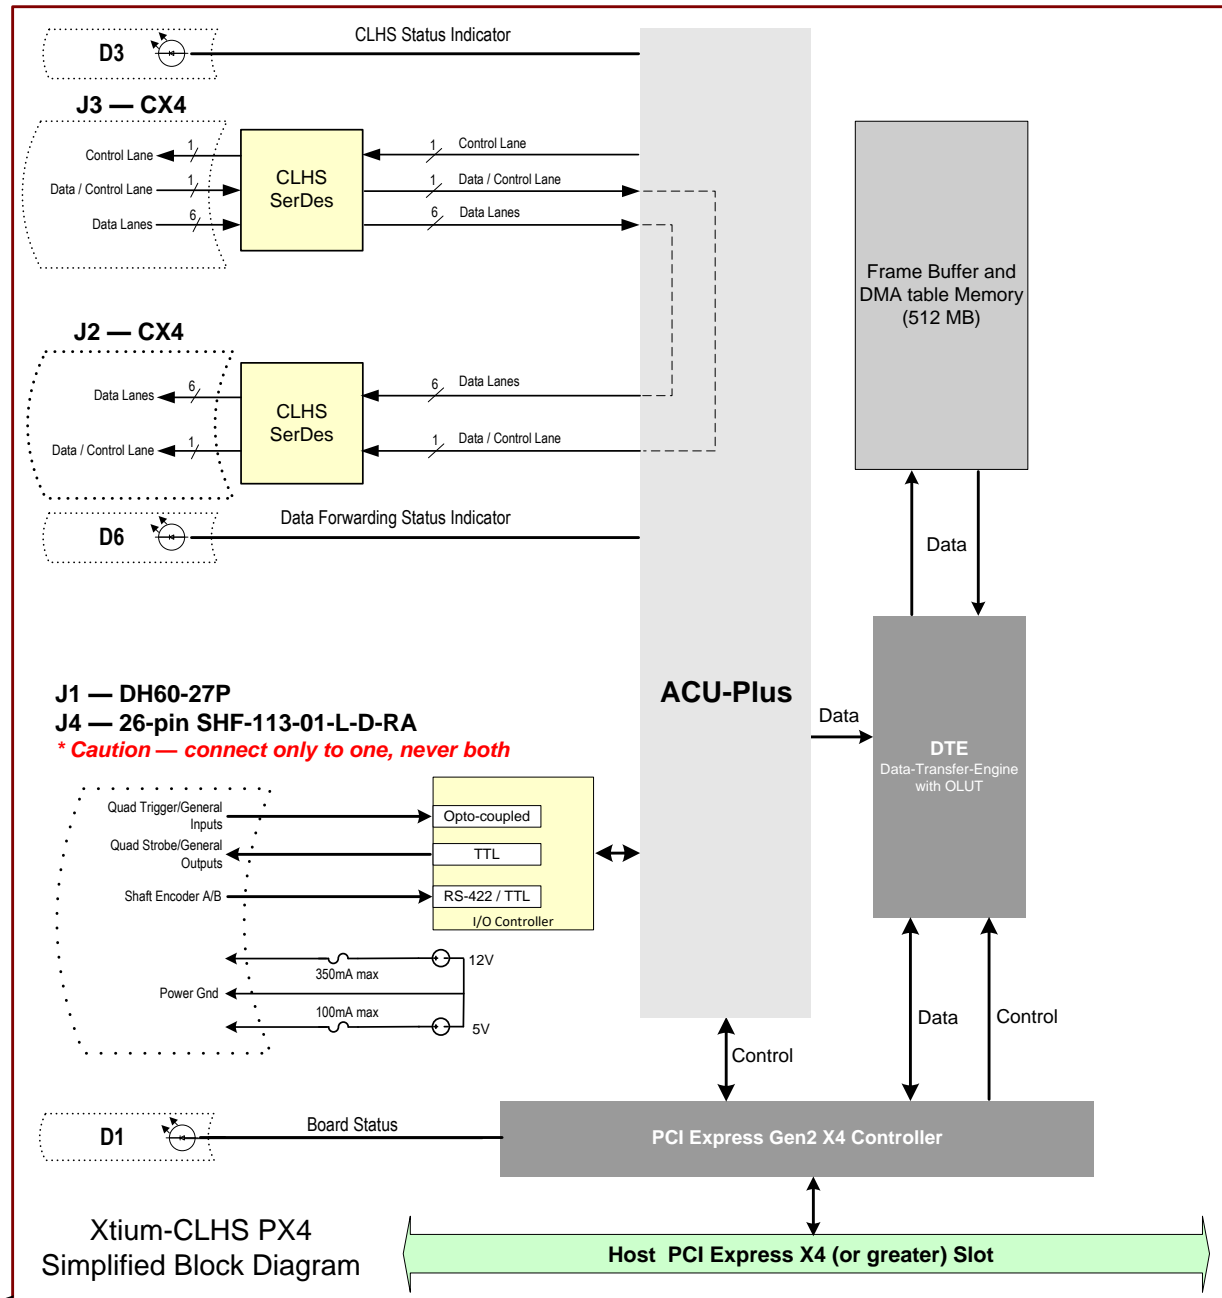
D3

CLHS Status Indicator

J3 — CX4

Control Lane 1

Data / Control Lane 1

Data Lanes 6

CLHS SerDes

1 Control Lane

1 Data / Control Lane

6 Data Lanes

Frame Buffer and DMA table Memory (512 MB)

J2 — CX4

Data Lanes 6

Data / Control Lane 1

CLHS SerDes

6 Data Lanes

1 Data / Control Lane

D6

Data Forwarding Status Indicator

Data

J1 — DH60-27P
J4 — 26-pin SHF-113-01-L-D-RA
* Caution — connect only to one, never both

ACU-Plus

Data

DTE
Data-Transfer-Engine with OLUT

Quad Trigger/General Inputs

Quad Strobe/General Outputs

Shaft Encoder A/B

Opto-coupled

TTL

RS-422 / TTL

I/O Controller

350mA max

12V

Power Gnd

100mA max

5V

Data

Control

Control

D1

Board Status

PCI Express Gen2 X4 Controller

Xtium-CLHS PX4
Simplified Block Diagram

Host PCI Express X4 (or greater) Slot